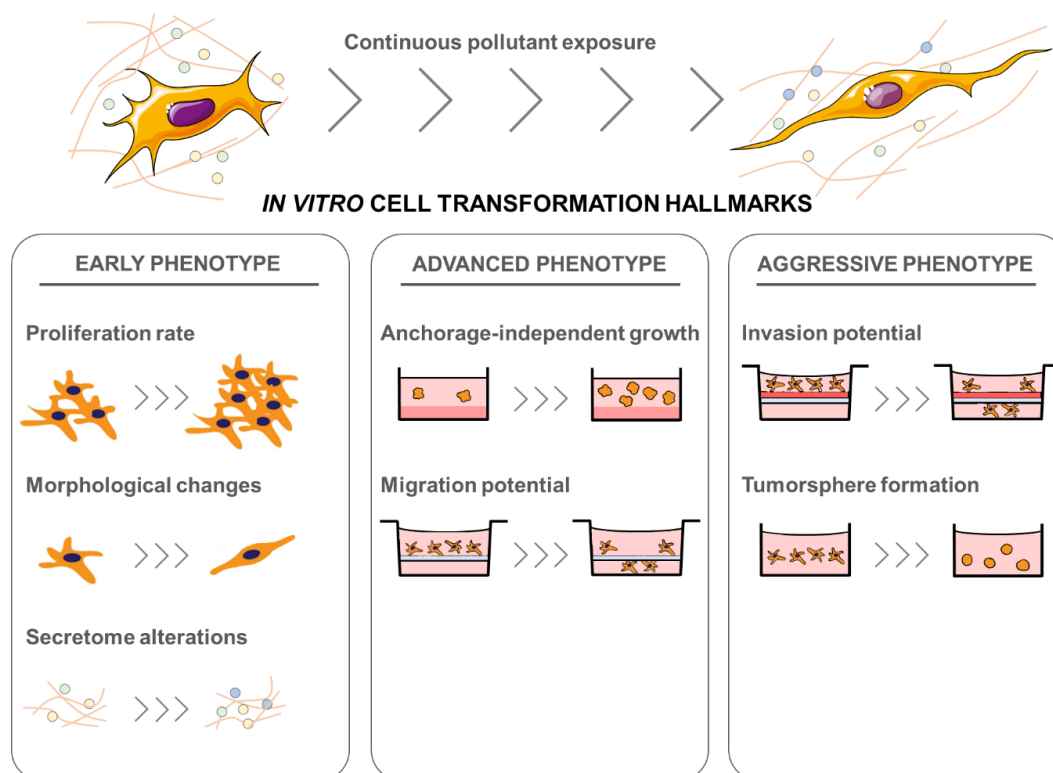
Continuous pollutant exposure

*IN VITRO* CELL TRANSFORMATION HALLMARKS

EARLY PHENOTYPE

Proliferation rate

Morphological changes

Secretome alterations

ADVANCED PHENOTYPE

Anchorage-independent growth

Migration potential

AGGRESSIVE PHENOTYPE

Invasion potential

Tumorsphere formation